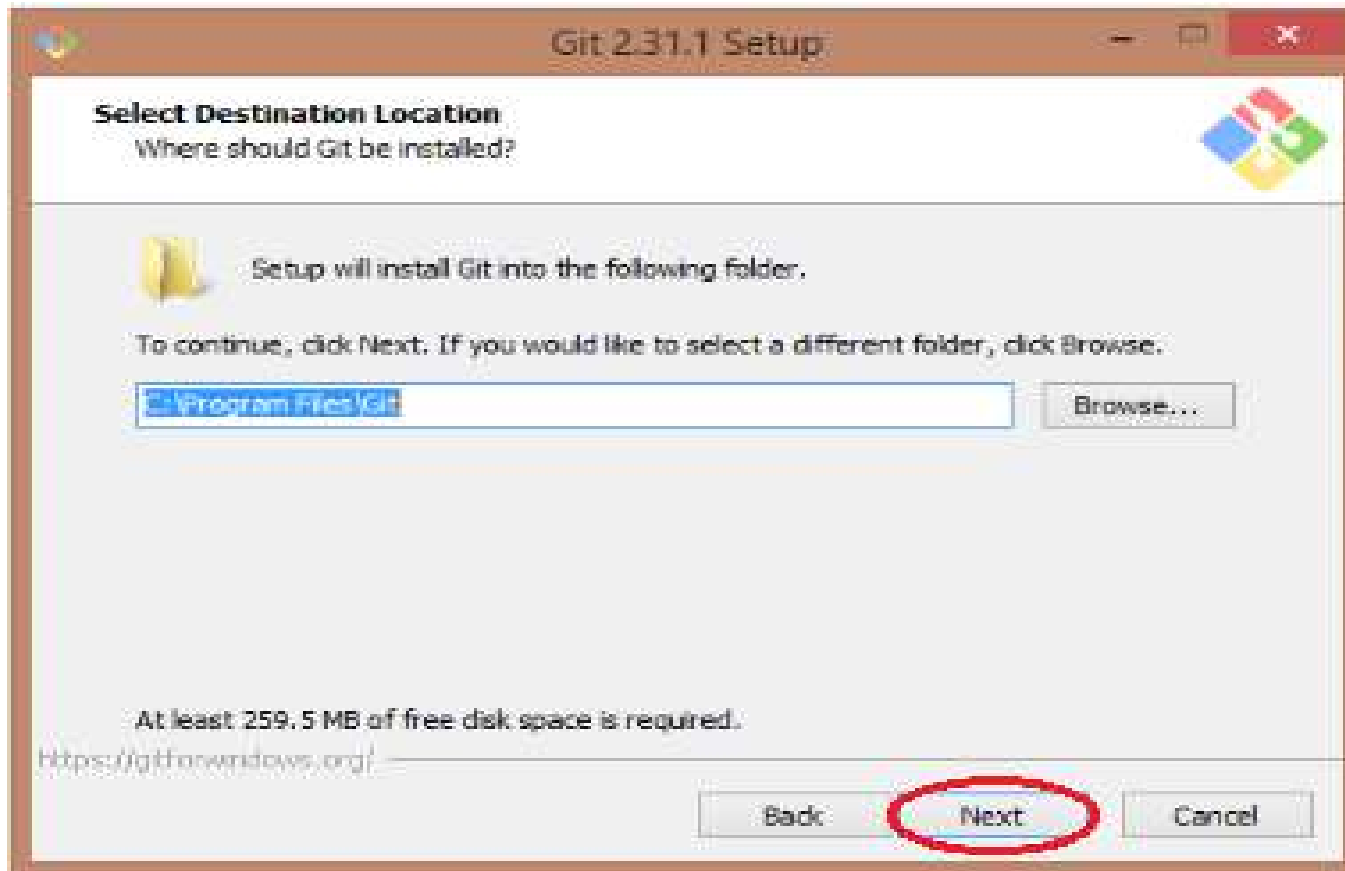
Git 2.31.1 Setup

Select Destination Location
Where should Git be installed?

Setup will install Git into the following folder.

To continue, click Next. If you would like to select a different folder, click Browse.

C:\Program Files\Git

Browse...

At least 259.5 MB of free disk space is required.

https://gitforwindows.org/

Back

Next

Cancel